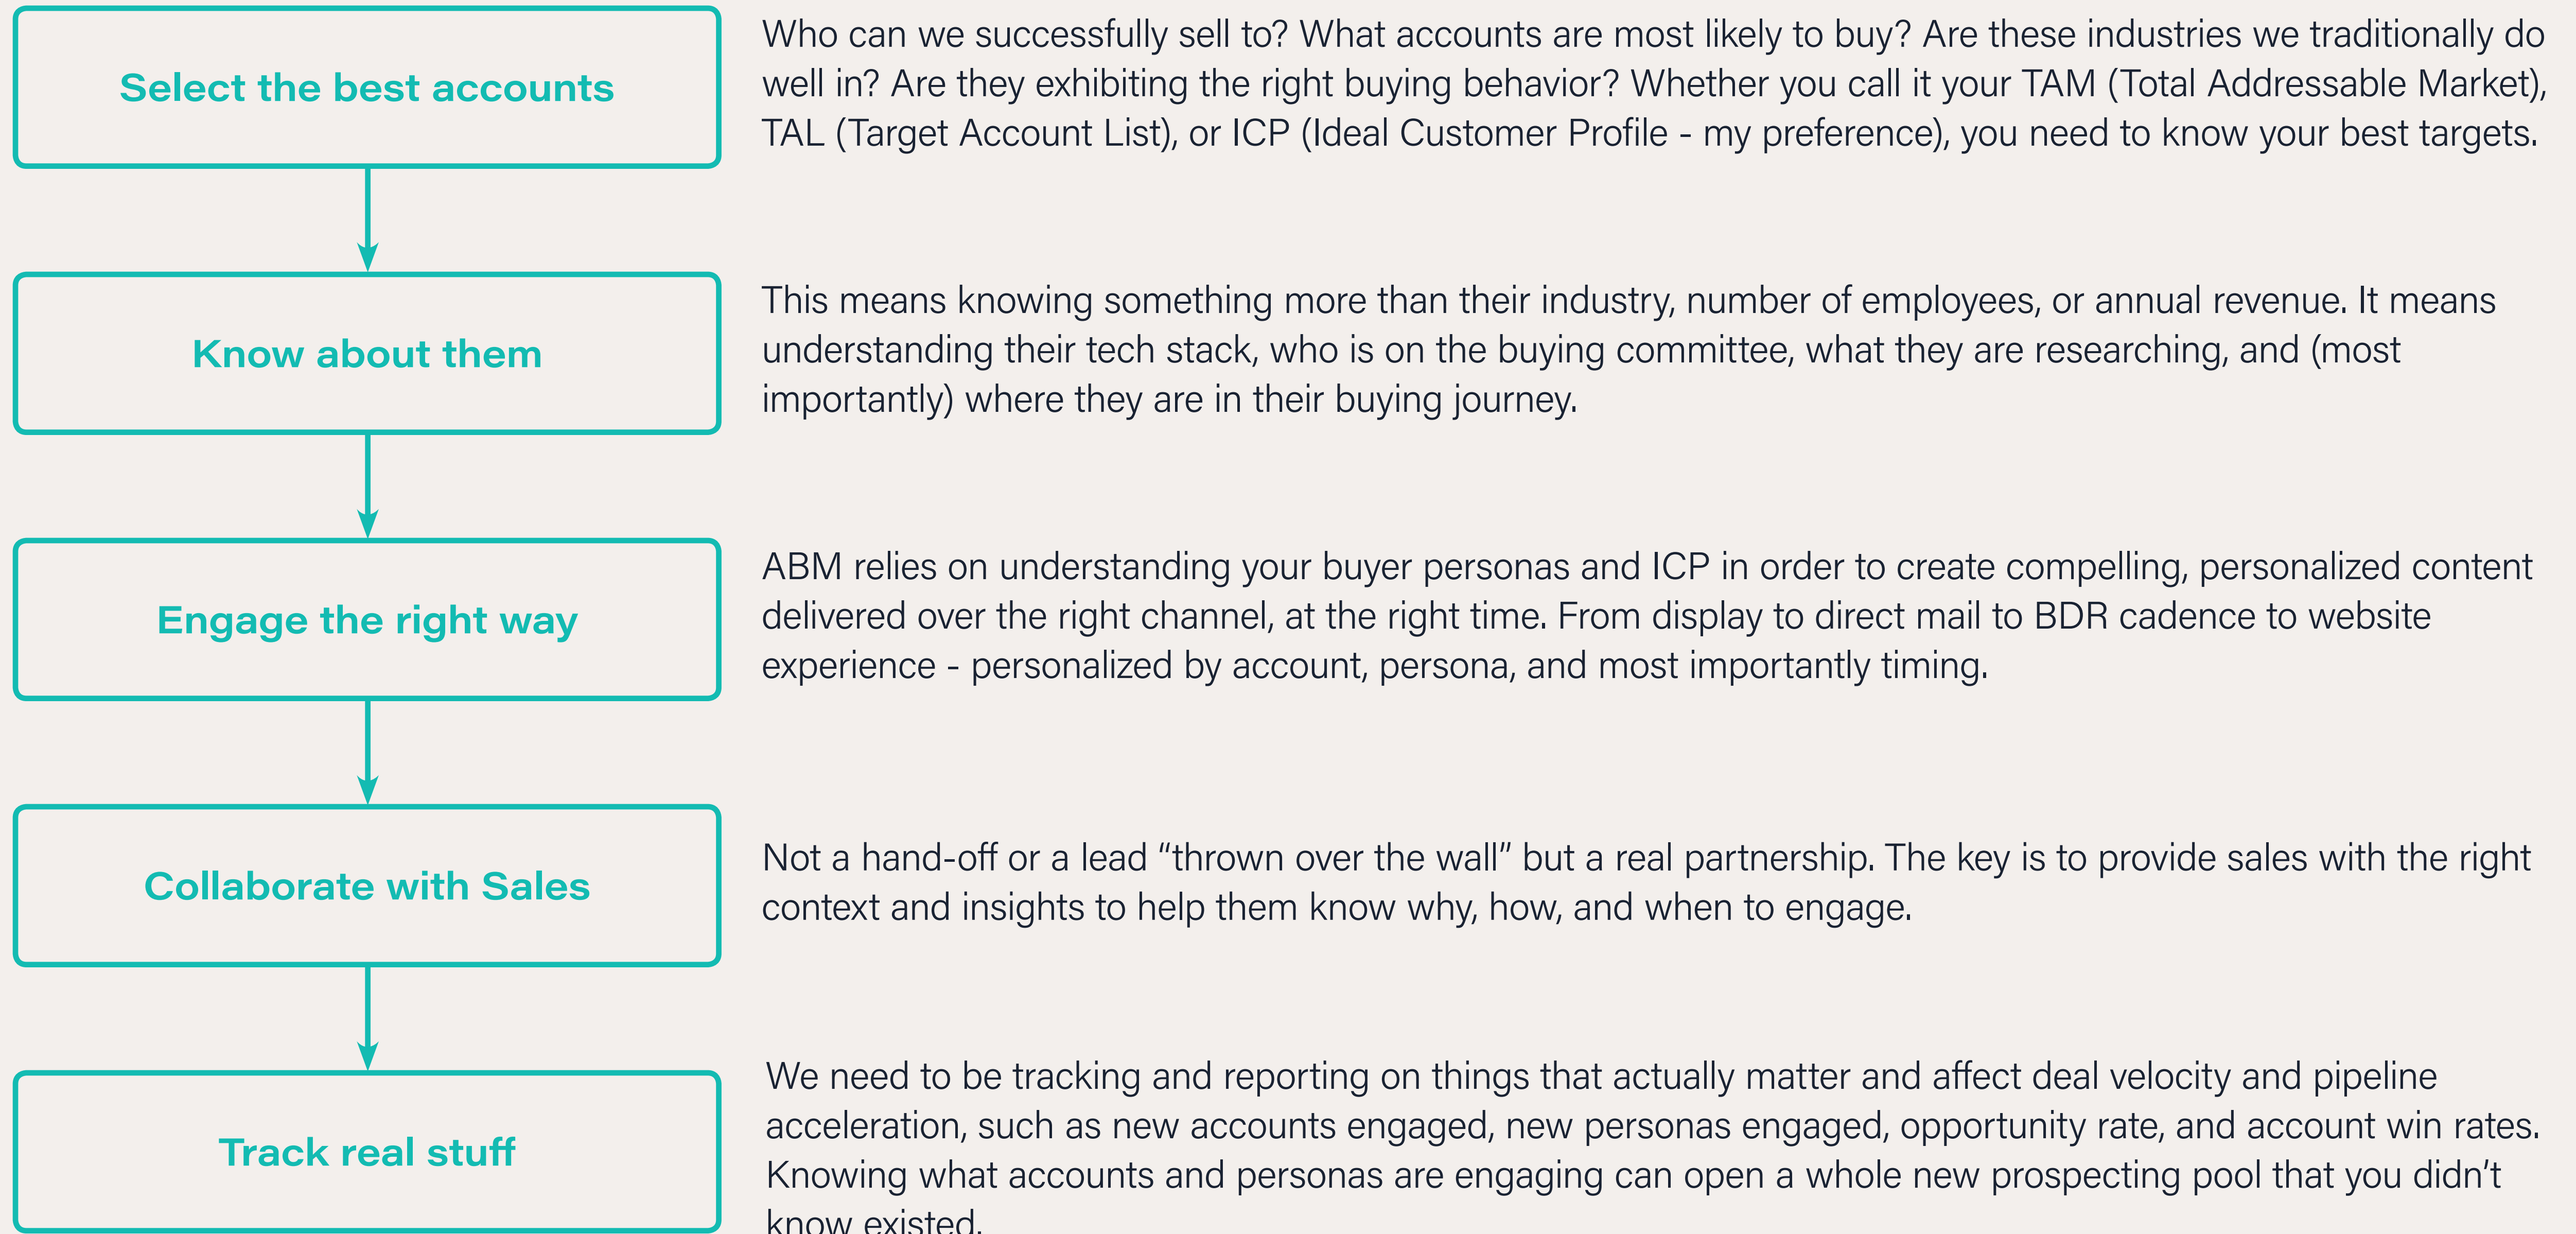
Select the best accounts

Who can we successfully sell to? What accounts are most likely to buy? Are these industries we traditionally do well in? Are they exhibiting the right buying behavior? Whether you call it your TAM (Total Addressable Market), TAL (Target Account List), or ICP (Ideal Customer Profile - my preference), you need to know your best targets.

Know about them

This means knowing something more than their industry, number of employees, or annual revenue. It means understanding their tech stack, who is on the buying committee, what they are researching, and (most importantly) where they are in their buying journey.

Engage the right way

ABM relies on understanding your buyer personas and ICP in order to create compelling, personalized content delivered over the right channel, at the right time. From display to direct mail to BDR cadence to website experience - personalized by account, persona, and most importantly timing.

Collaborate with Sales

Not a hand-off or a lead "thrown over the wall" but a real partnership. The key is to provide sales with the right context and insights to help them know why, how, and when to engage.

Track real stuff

We need to be tracking and reporting on things that actually matter and affect deal velocity and pipeline acceleration, such as new accounts engaged, new personas engaged, opportunity rate, and account win rates. Knowing what accounts and personas are engaging can open a whole new prospecting pool that you didn't know existed.